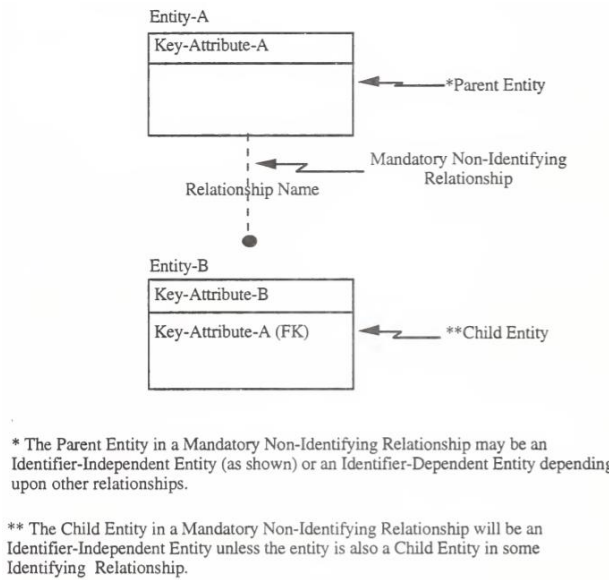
Entity-A

Key-Attribute-A

*Parent Entity

Mandatory Non-Identifying Relationship

Relationship Name

Entity-B

Key-Attribute-B

Key-Attribute-A (FK)

**Child Entity

* The Parent Entity in a Mandatory Non-Identifying Relationship may be an Identifier-Independent Entity (as shown) or an Identifier-Dependent Entity depending upon other relationships.

** The Child Entity in a Mandatory Non-Identifying Relationship will be an Identifier-Independent Entity unless the entity is also a Child Entity in some Identifying Relationship.